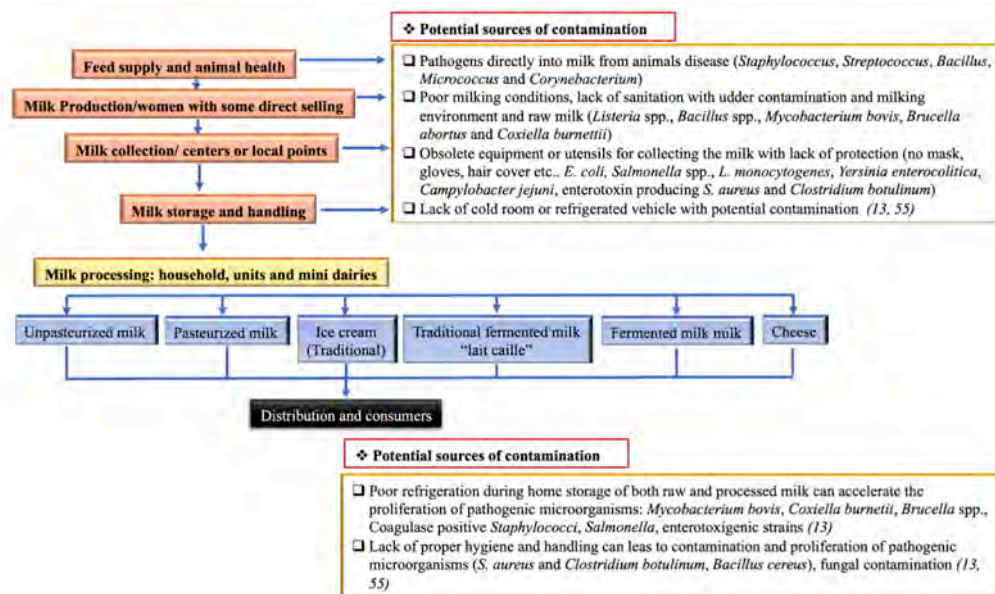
❖ Potential sources of contamination

Feed supply and animal health

Milk Production/women with some direct selling

Milk collection/ centers or local points

Milk storage and handling

❑ Pathogens directly into milk from animals disease (*Staphylococcus*, *Streptococcus*, *Bacillus*, *Micrococcus* and *Corynebacterium*)

❑ Poor milking conditions, lack of sanitation with udder contamination and milking environment and raw milk (*Listeria* spp., *Bacillus* spp., *Mycobacterium bovis*, *Brucella abortus* and *Coxiella burnettii*)

❑ Obsolete equipment or utensils for collecting the milk with lack of protection (no mask, gloves, hair cover etc.. *E. coli*, *Salmonella* spp., *L. monocytogenes*, *Yersinia enterocolitica*, *Campylobacter jejuni*, enterotoxin producing *S. aureus* and *Clostridium botulinum*)

❑ Lack of cold room or refrigerated vehicle with potential contamination *(13, 55)*

Milk processing: household, units and mini dairies

Unpasteurized milk

Pasteurized milk

Ice cream (Traditional)

Traditional fermented milk "lait caille"

Fermented milk milk

Cheese

Distribution and consumers

❖ Potential sources of contamination

❑ Poor refrigeration during home storage of both raw and processed milk can accelerate the proliferation of pathogenic microorganisms: *Mycobacterium bovis*, *Coxiella burnetii*, *Brucella* spp., Coagulase positive *Staphylococci*, *Salmonella*, enterotoxigenic strains *(13)*

❑ Lack of proper hygiene and handling can leas to contamination and proliferation of pathogenic microorganisms (*S. aureus* and *Clostridium botulinum*, *Bacillus cereus*), fungal contamination *(13, 55)*